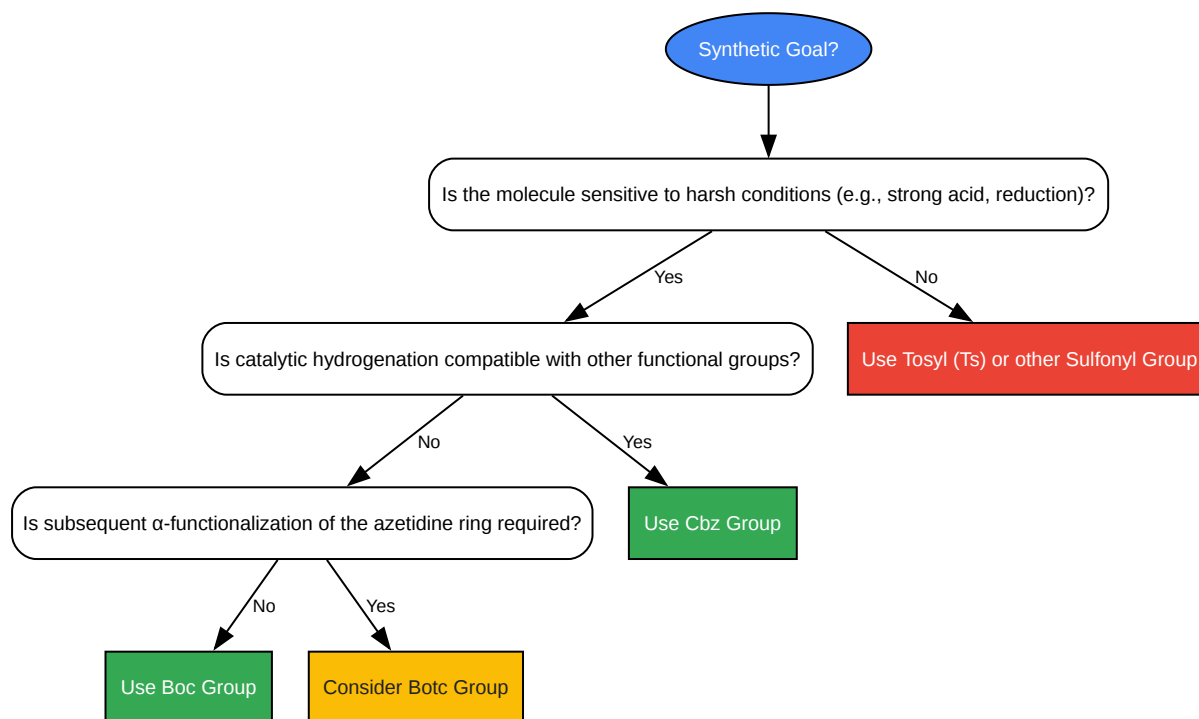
Synthetic Goal?

Is the molecule sensitive to harsh conditions (e.g., strong acid, reduction)?

Yes

No

Is catalytic hydrogenation compatible with other functional groups?

Use Tosyl (Ts) or other Sulfonyl Group

No

Yes

Is subsequent α-functionalization of the azetidine ring required?

Use Cbz Group

No

Yes

Use Boc Group

Consider Botc Group